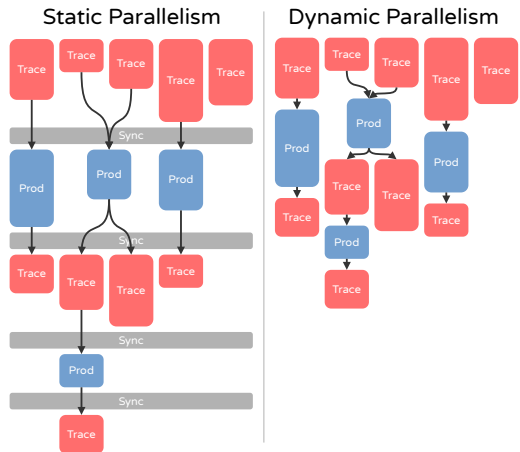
Static Parallelism

Trace Trace Trace Trace Trace

Sync

Prod Prod Prod

Sync

Trace Trace Trace Trace

Sync

Prod

Sync

Trace

Dynamic Parallelism

Trace Trace Trace Trace Trace

Prod Prod

Prod

Trace Trace

Trace Trace

Prod

Trace

Trace